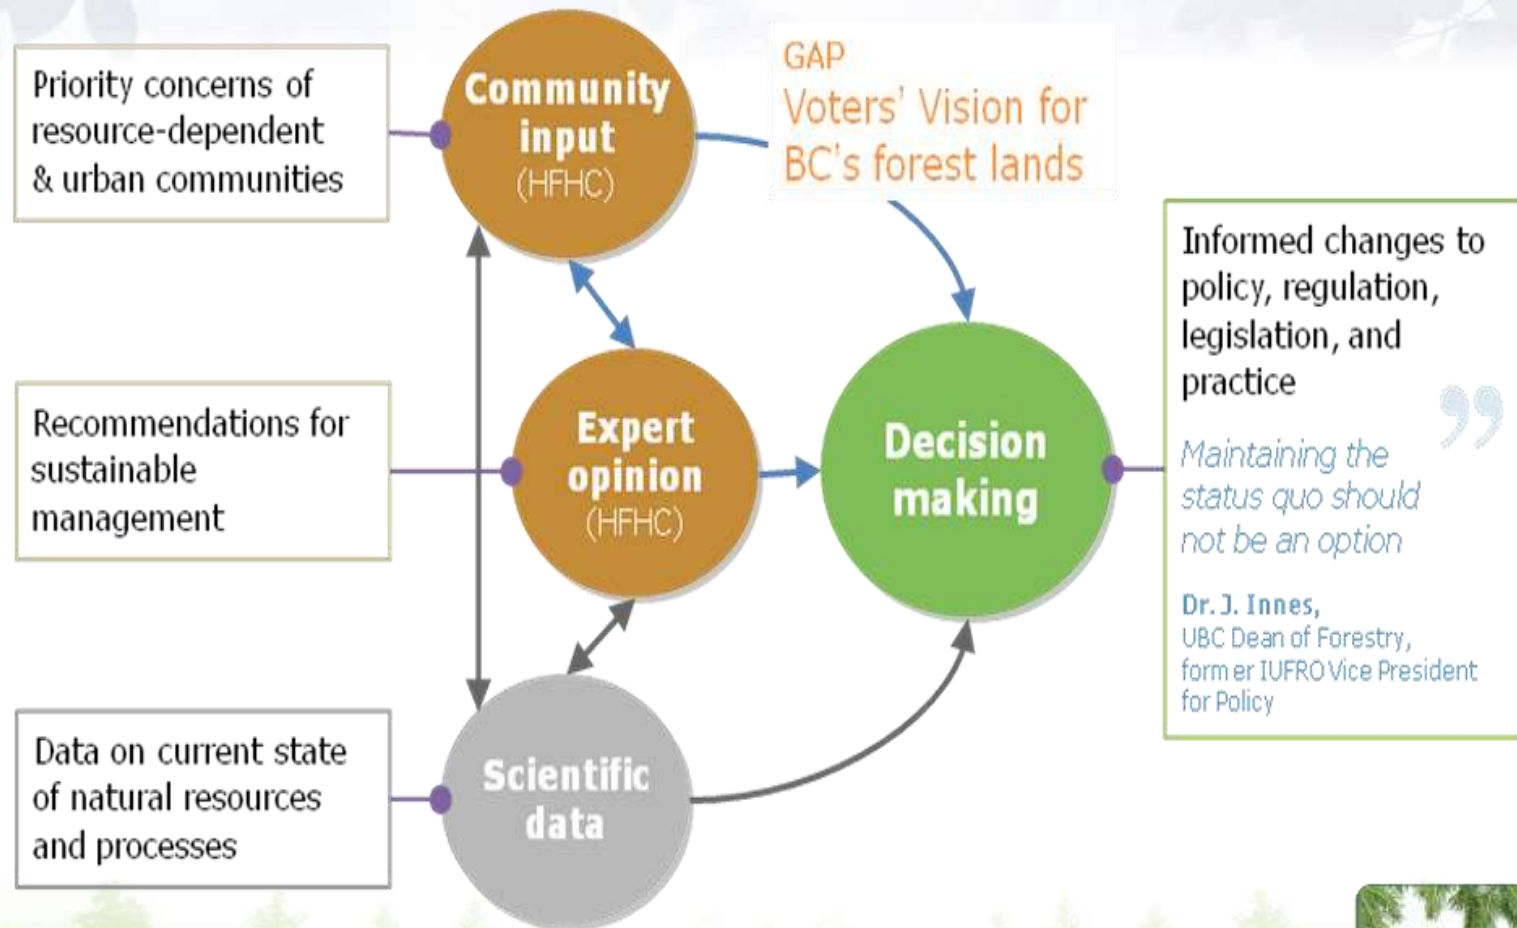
Priority concerns of resource-dependent & urban communities

Community input (HFHC)

GAP
Voters' Vision for BC's forest lands

Informed changes to policy, regulation, legislation, and practice

Recommendations for sustainable management

Expert opinion (HFHC)

Decision making

Maintaining the status quo should not be an option

Dr. J. Innes,
UBC Dean of Forestry,
form er IUFRO Vice President for Policy

Data on current state of natural resources and processes

Scientific data